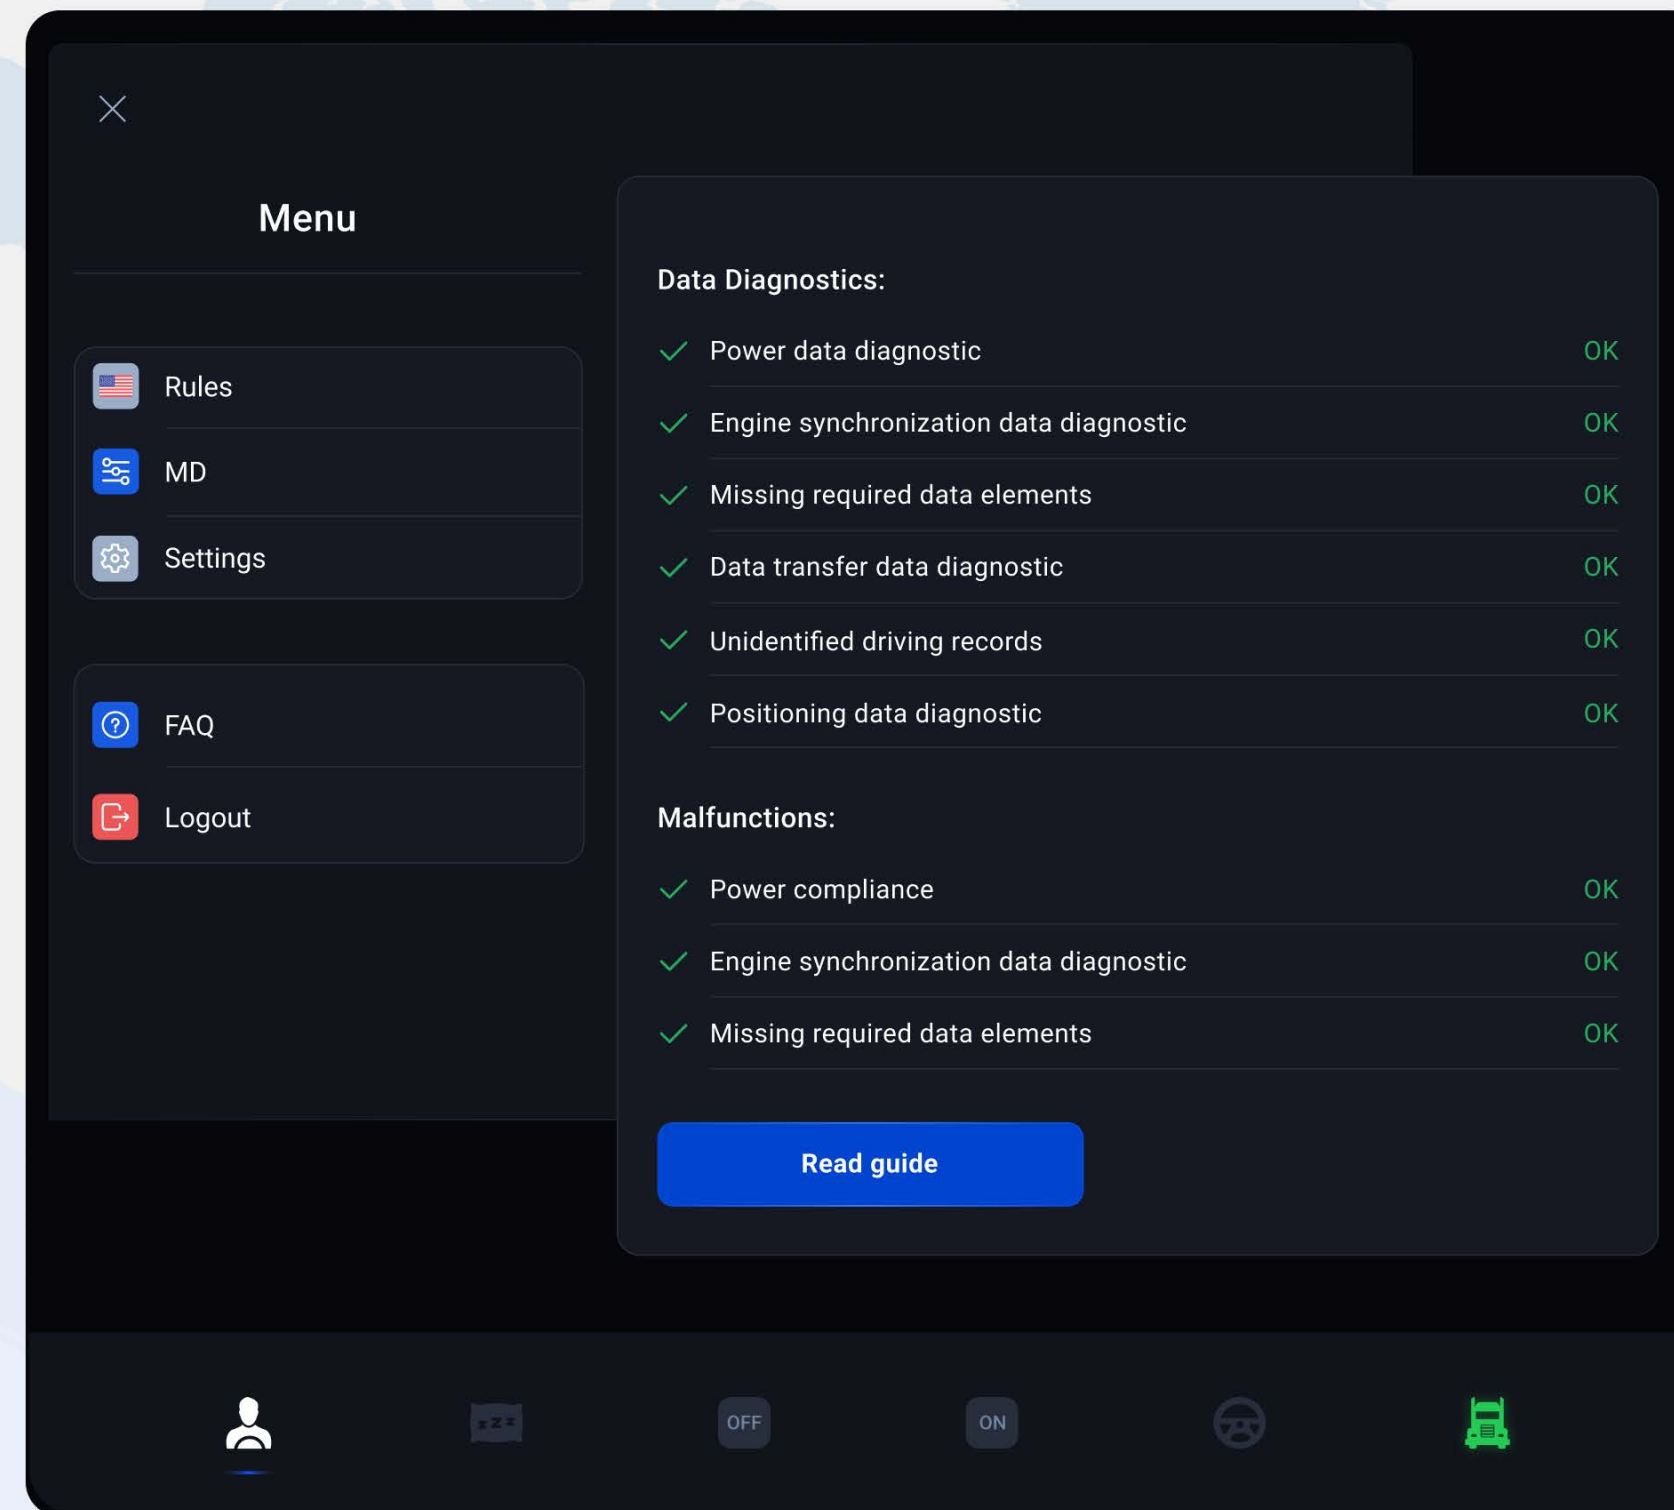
Menu

Rules
MD
Settings

FAQ
Logout

Data Diagnostics:

Power data diagnostic OK
Engine synchronization data diagnostic OK
Missing required data elements OK
Data transfer data diagnostic OK
Unidentified driving records OK
Positioning data diagnostic OK

Malfunctions:

Power compliance OK
Engine synchronization data diagnostic OK
Missing required data elements OK

Read guide

zzz OFF ON